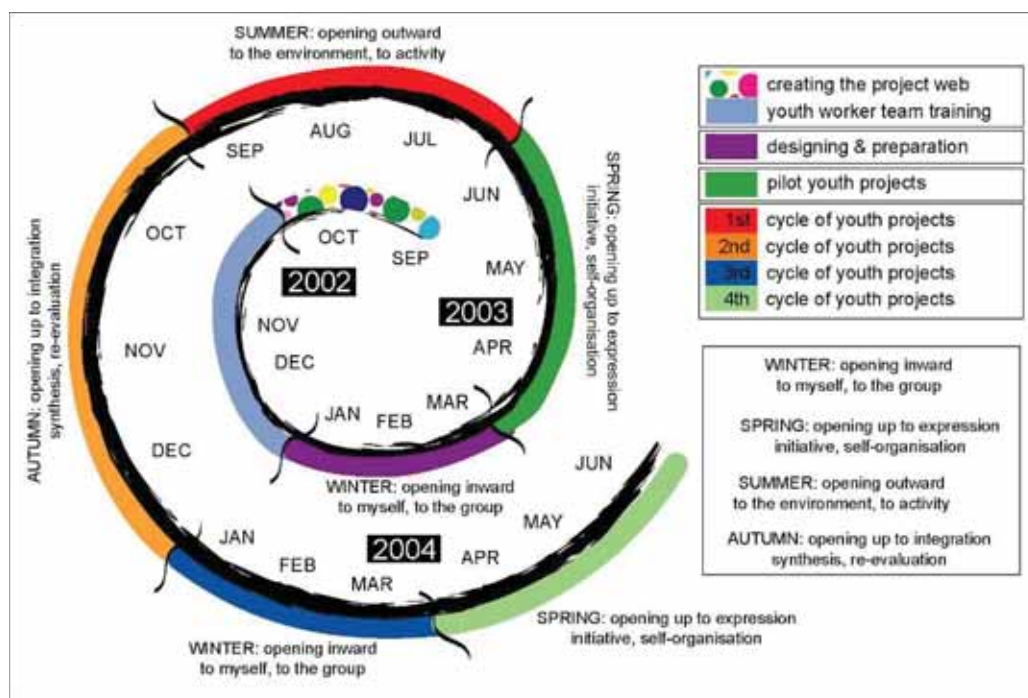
SUMMER: opening outward to the environment, to activity

AUG
JUL
SEP
JUN
OCT
SEP
MAY
2002
2003
OCT
NOV
APR
NOV
DEC
MAR
JAN
FEB
DEC

SPRING: opening up to expression initiative, self-organisation

AUTUMN: opening up to integration synthesis, re-evaluation

WINTER: opening inward to myself, to the group

JUN
MAY
JAN
2004
FEB
APR
MAR

SPRING: opening up to expression initiative, self-organisation

WINTER: opening inward to myself, to the group

creating the project web
youth worker team training
designing & preparation
pilot youth projects
1st cycle of youth projects
2nd cycle of youth projects
3rd cycle of youth projects
4th cycle of youth projects

WINTER: opening inward to myself, to the group

SPRING: opening up to expression initiative, self-organisation

SUMMER: opening outward to the environment, to activity

AUTUMN: opening up to integration synthesis, re-evaluation